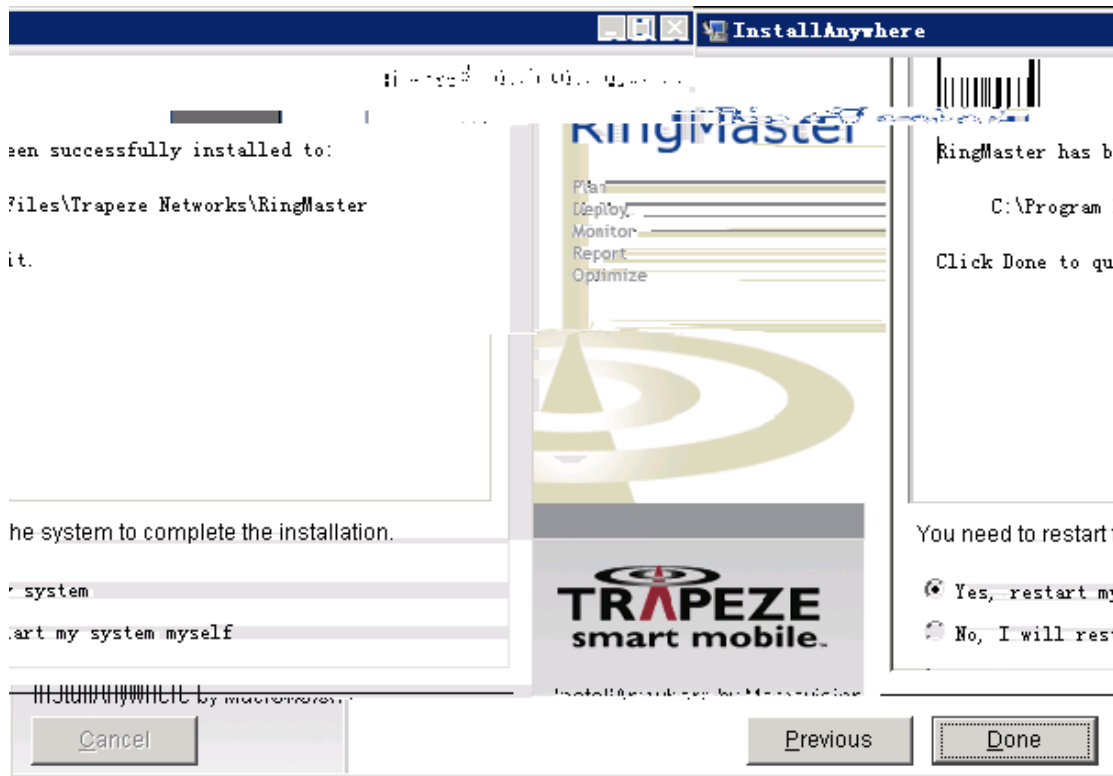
InstallAnywhere

een successfully installed to:

Files\Traperze Networks\RingMaster

it.

RingMaster

Plan
Deploy
Monitor
Report
Optimize

RingMaster has b

C:\Program

Click Done to qu

he system to complete the installation.

r system

tart my system myself

TRAPEZE
smart mobile.

You need to restart

Yes, restart my

No, I will res

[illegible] by Macrovision

Cancel

Previous

Done